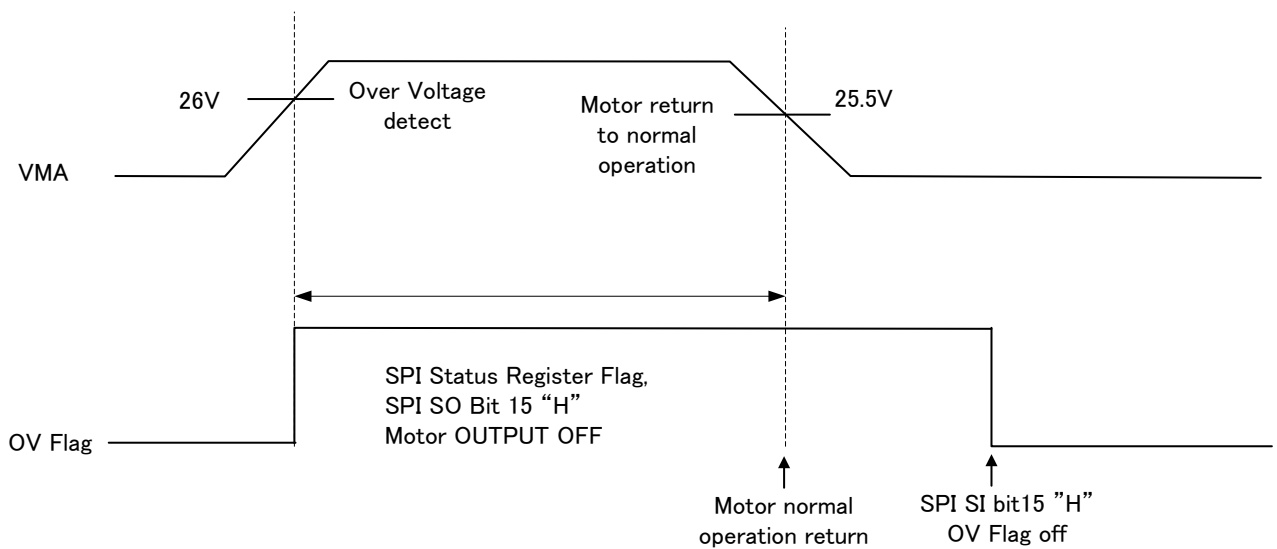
26V

Over Voltage detect

Motor return to normal operation

25.5V

VMA

SPI Status Register Flag, SPI SO Bit 15 “H” Motor OUTPUT OFF

OV Flag

Motor normal operation return

SPI SI bit15 ”H” OV Flag off